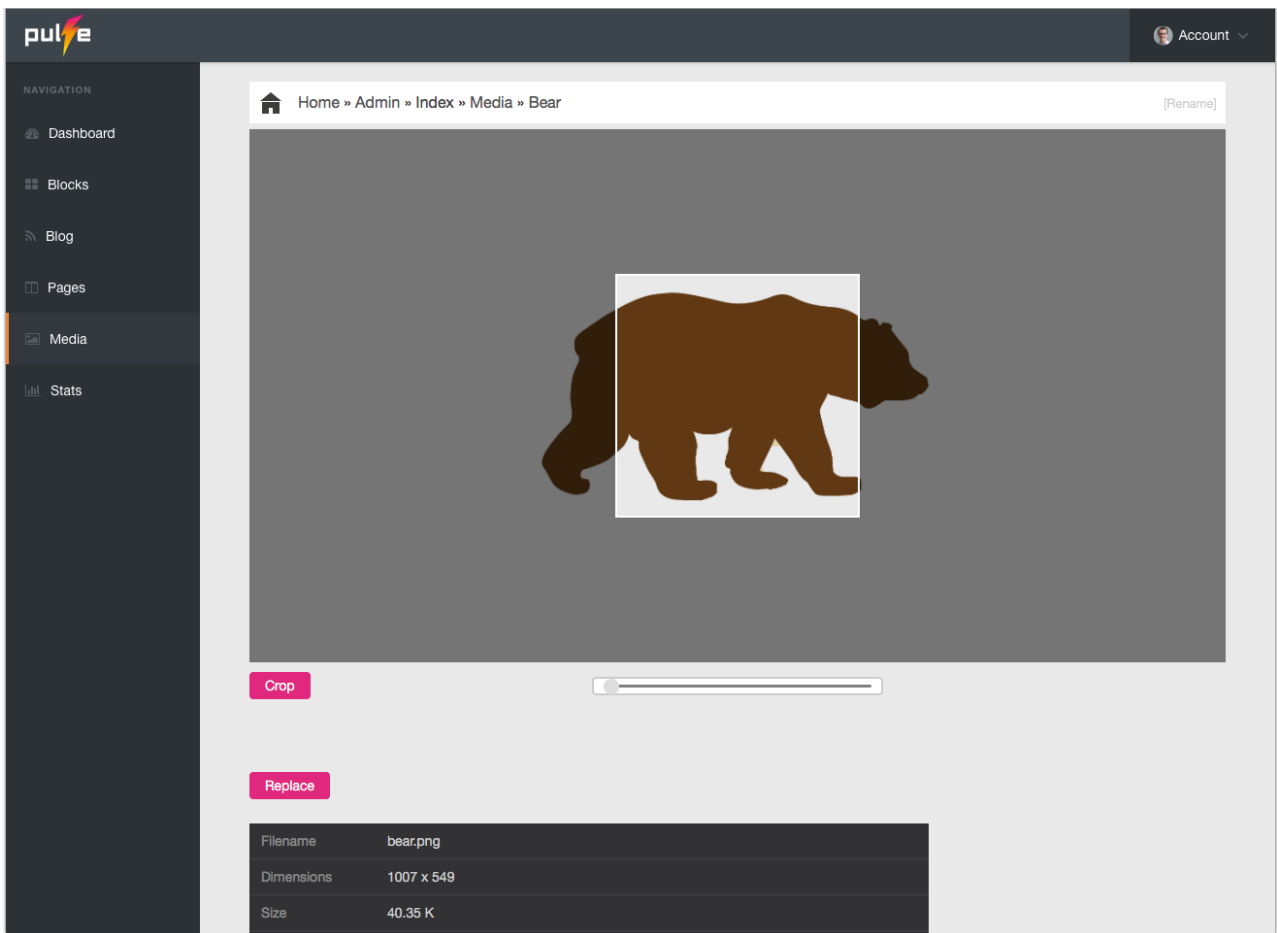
pulse

Account

NAVIGATION

Dashboard

Blocks

Blog

Pages

Media

Stats

Home » Admin » Index » Media » Bear

[Rename]

Crop

Replace

| Filename | bear.png |
|---|---|
| Dimensions | 1007 x 549 |
| Size | 40.35 K |